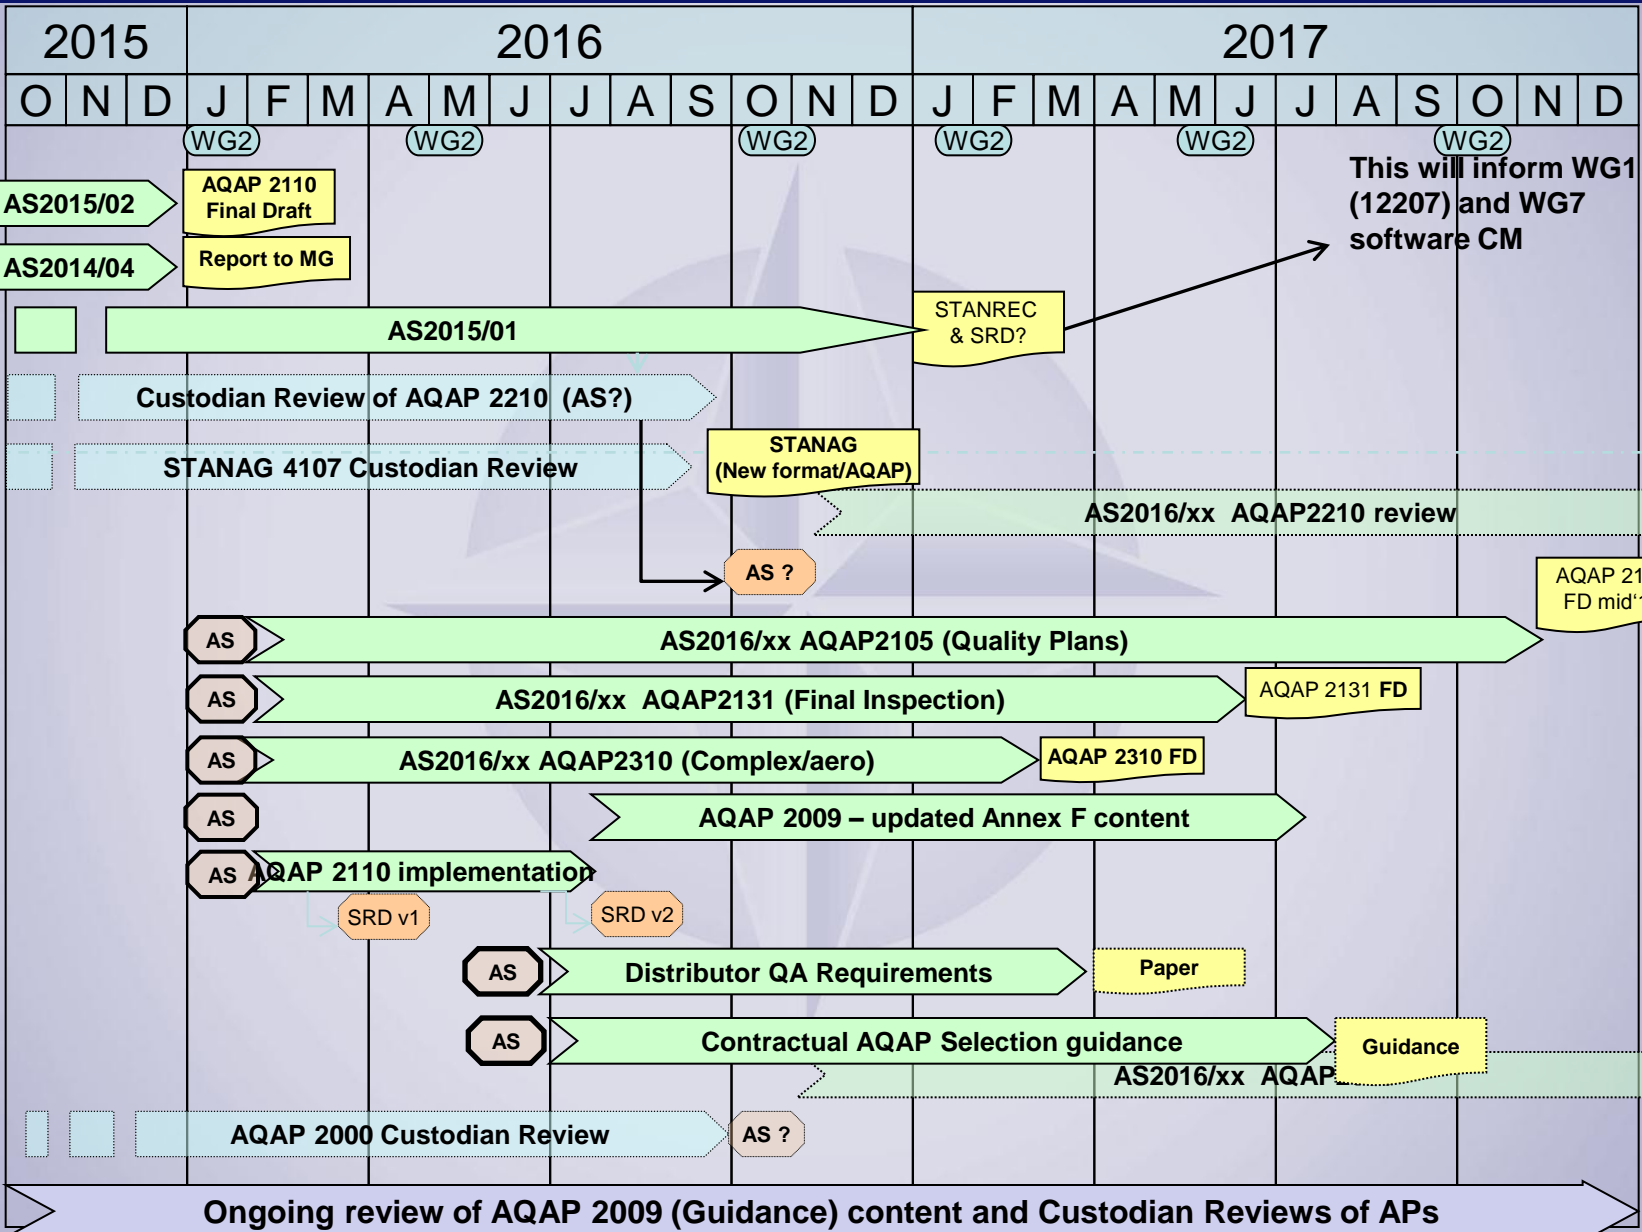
| 2015 | | | 2016 | | | | | | | | | | | | 2017 | | | | | | | | | | | |
|---|---|---|---|---|---|---|---|---|---|---|---|---|---|---|---|---|---|---|---|---|---|---|---|---|---|---|
| O | N | D | J | F | M | A | M | J | J | A | S | O | N | D | J | F | M | A | M | J | J | A | S | O | N | D |

WG2 WG2 WG2 WG2 WG2 WG2

This will inform WG1 (12207) and WG7 software CM

AS2015/02

AQAP 2110 Final Draft

AS2014/04

Report to MG

AS2015/01

STANREC & SRD?

Custodian Review of AQAP 2210 (AS?)

STANAG 4107 Custodian Review

STANAG (New format/AQAP)

AS2016/xx AQAP2210 review

AS ?

AQAP 21 FD mid'1

AS AS2016/xx AQAP2105 (Quality Plans)

AS AS2016/xx AQAP2131 (Final Inspection)

AQAP 2131 FD

AS AS2016/xx AQAP2310 (Complex/aero)

AQAP 2310 FD

AS AQAP 2009 – updated Annex F content

AS AQAP 2110 implementation

SRD v1

SRD v2

AS Distributor QA Requirements

Paper

AS Contractual AQAP Selection guidance

Guidance

AS2016/xx AQAP

AQAP 2000 Custodian Review

AS ?

Ongoing review of AQAP 2009 (Guidance) content and Custodian Reviews of APs